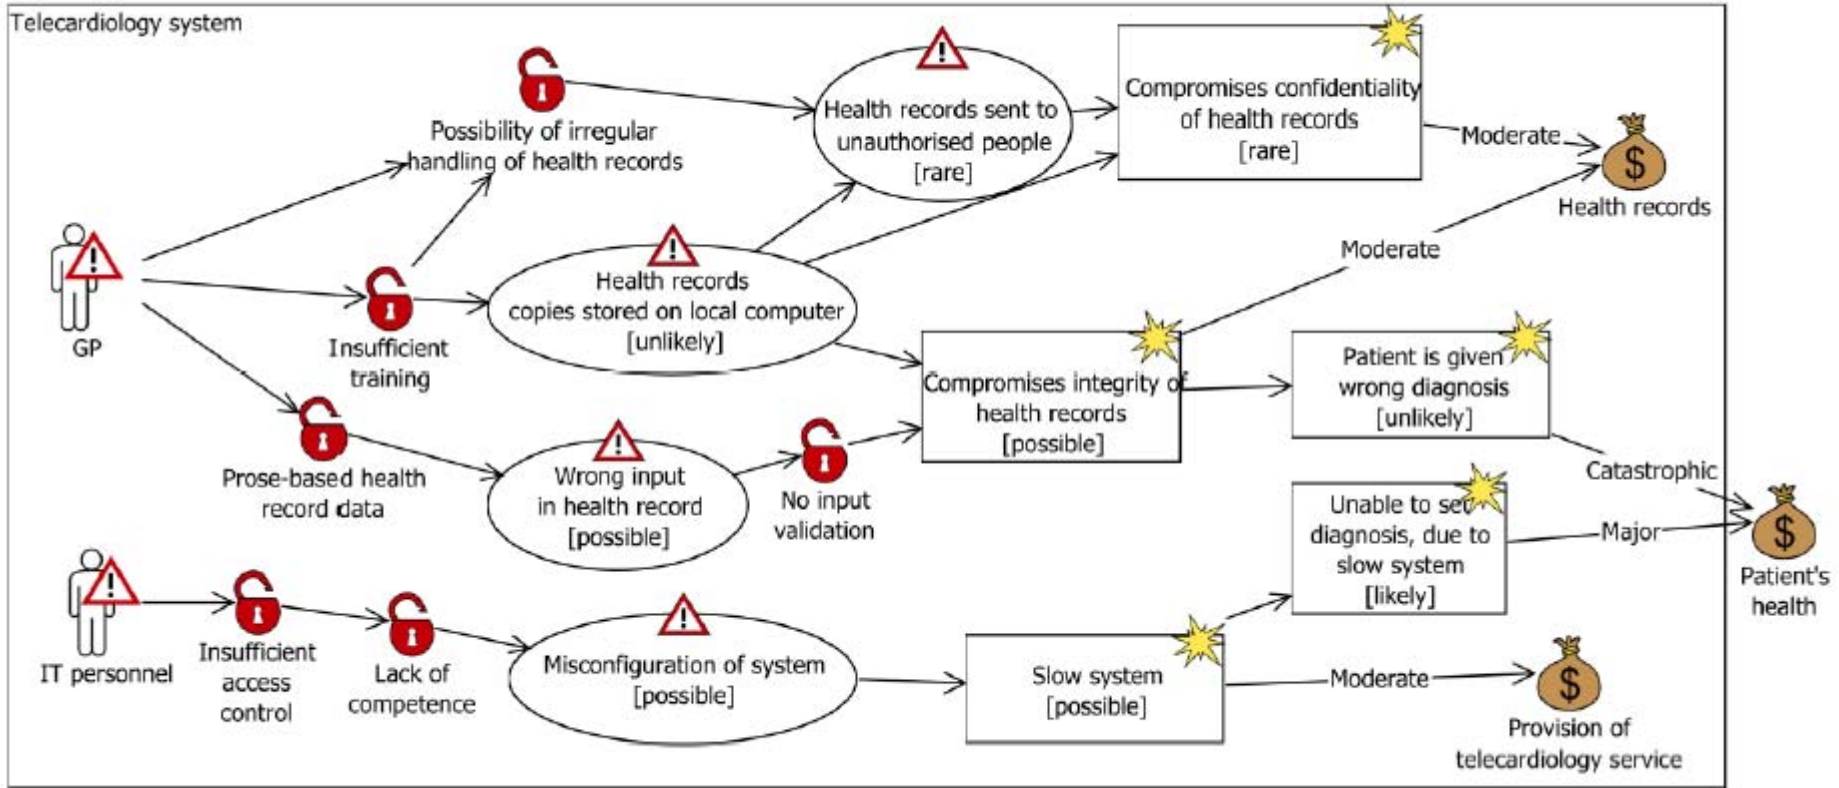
Telecardiology system

GP

IT personnel

Possibility of irregular handling of health records

Insufficient training

Prose-based health record data

Insufficient access control

Lack of competence

Health records sent to unauthorised people [rare]

Health records copies stored on local computer [unlikely]

Wrong input in health record [possible]

No input validation

Misconfiguration of system [possible]

Compromises confidentiality of health records [rare]

Compromises integrity of health records [possible]

Slow system [possible]

Patient is given wrong diagnosis [unlikely]

Unable to set diagnosis, due to slow system [likely]

Moderate

Moderate

Catastrophic

Major

Moderate

Health records

Patient's health

Provision of telecardiology service